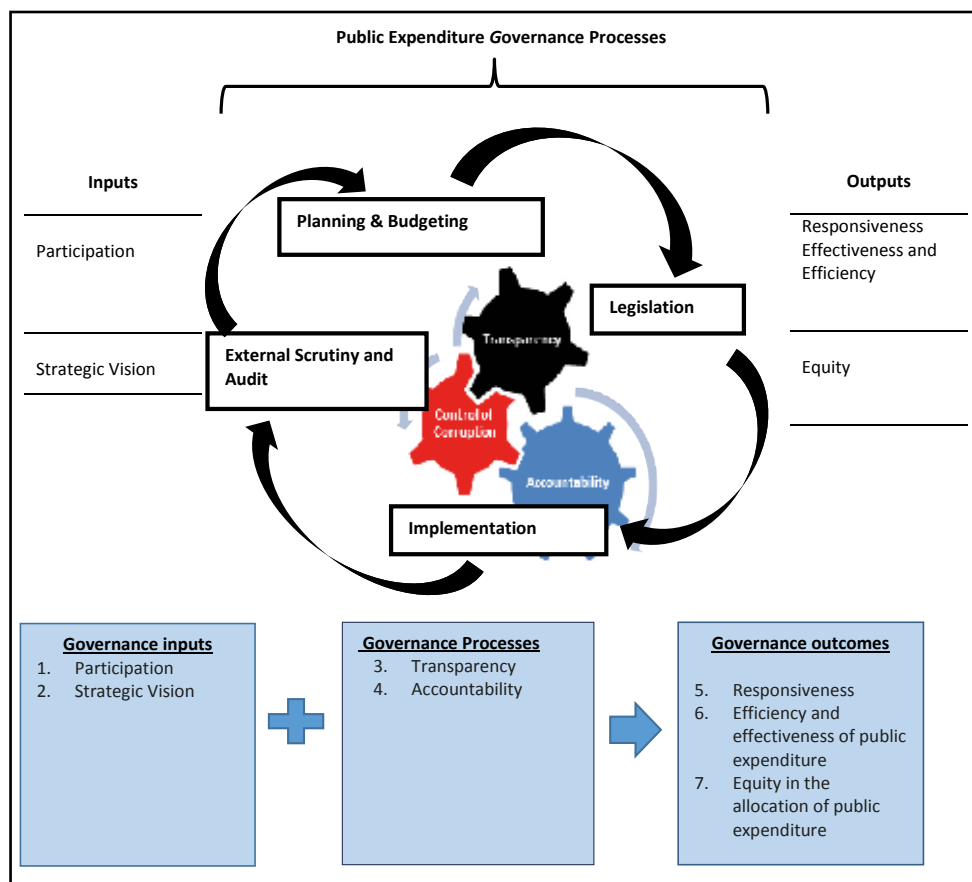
Public Expenditure Governance Processes

Inputs

Participation

Strategic Vision

Planning & Budgeting

Legislation

External Scrutiny and Audit

Transparency

Control of Corruption

Accountability

Implementation

Outputs

Responsiveness Effectiveness and Efficiency

Equity

Governance inputs
1. Participation
2. Strategic Vision

Governance Processes
3. Transparency
4. Accountability

Governance outcomes
5. Responsiveness
6. Efficiency and effectiveness of public expenditure
7. Equity in the allocation of public expenditure